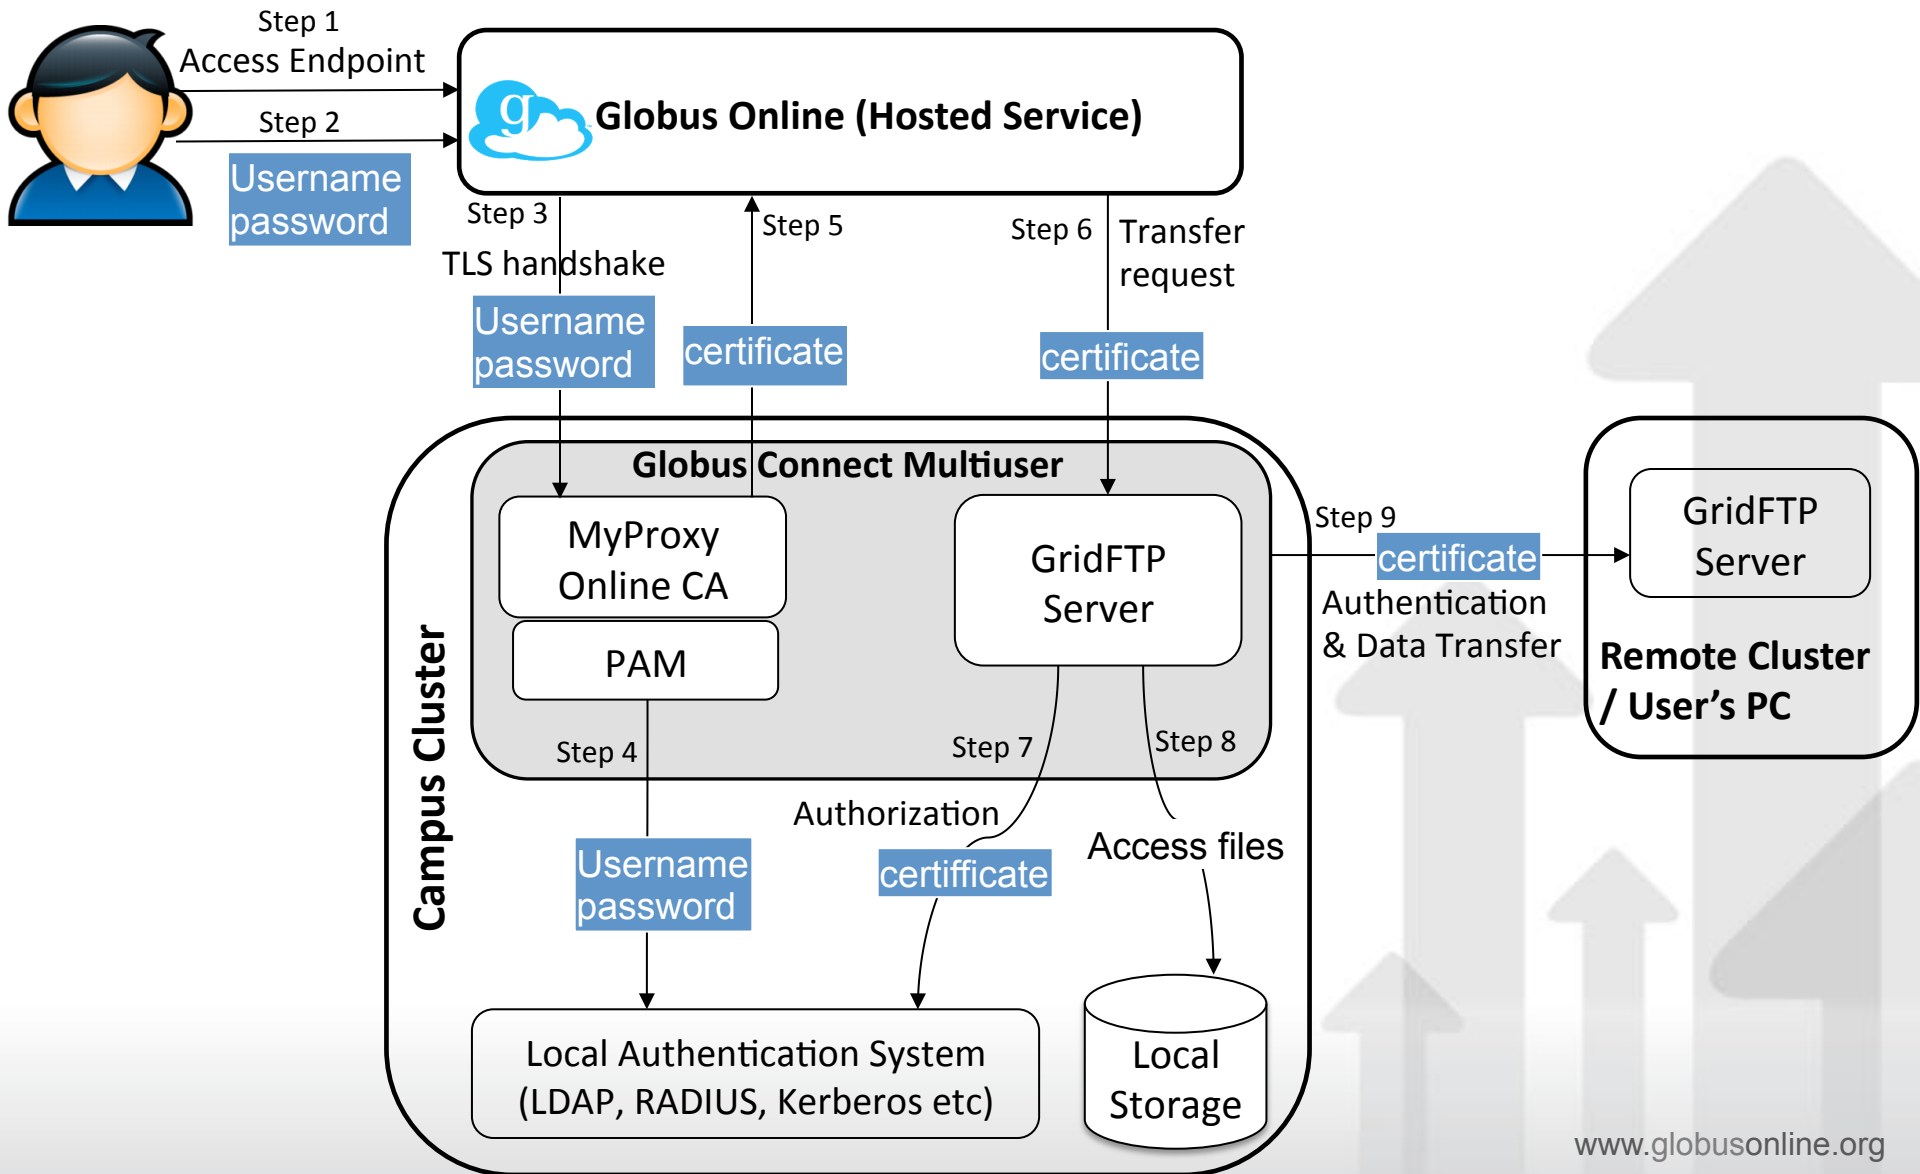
Step 1
Access Endpoint

Step 2
Username password

Globus Online (Hosted Service)

Step 3
TLS handshake
Username password

Step 5
certificate

Step 6
Transfer request
certificate

Campus Cluster

Globus Connect Multiuser

MyProxy Online CA

PAM

GridFTP Server

Step 4
Username password

Step 7
Authorization
certifficate

Step 8
Access files

Local Authentication System (LDAP, RADIUS, Kerberos etc)

Local Storage

Step 9
certificate
Authentication & Data Transfer

GridFTP Server

Remote Cluster / User's PC

www.globusonline.org